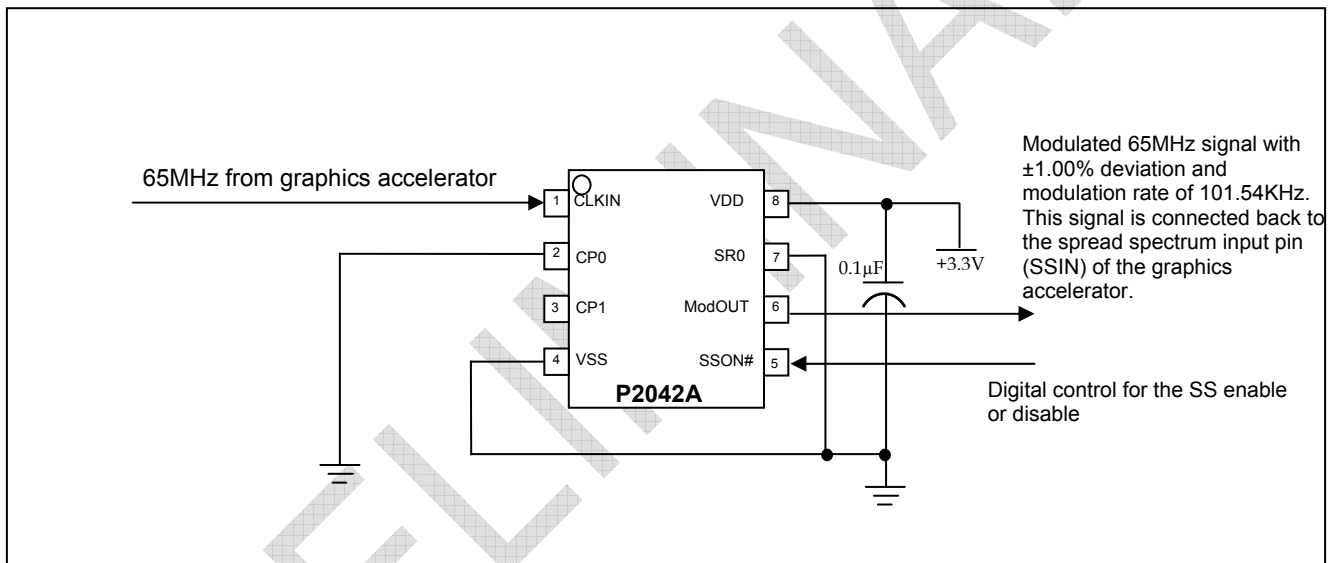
65MHz from graphics accelerator

1 CLKIN
2 CP0
3 CP1
4 VSS
VDD 8
SR0 7
ModOUT 6
SSON# 5
P2042A

0.1µF

+3.3V

Modulated 65MHz signal with ±1.00% deviation and modulation rate of 101.54KHz. This signal is connected back to the spread spectrum input pin (SSIN) of the graphics accelerator.

Digital control for the SS enable or disable

PRELIMINARY